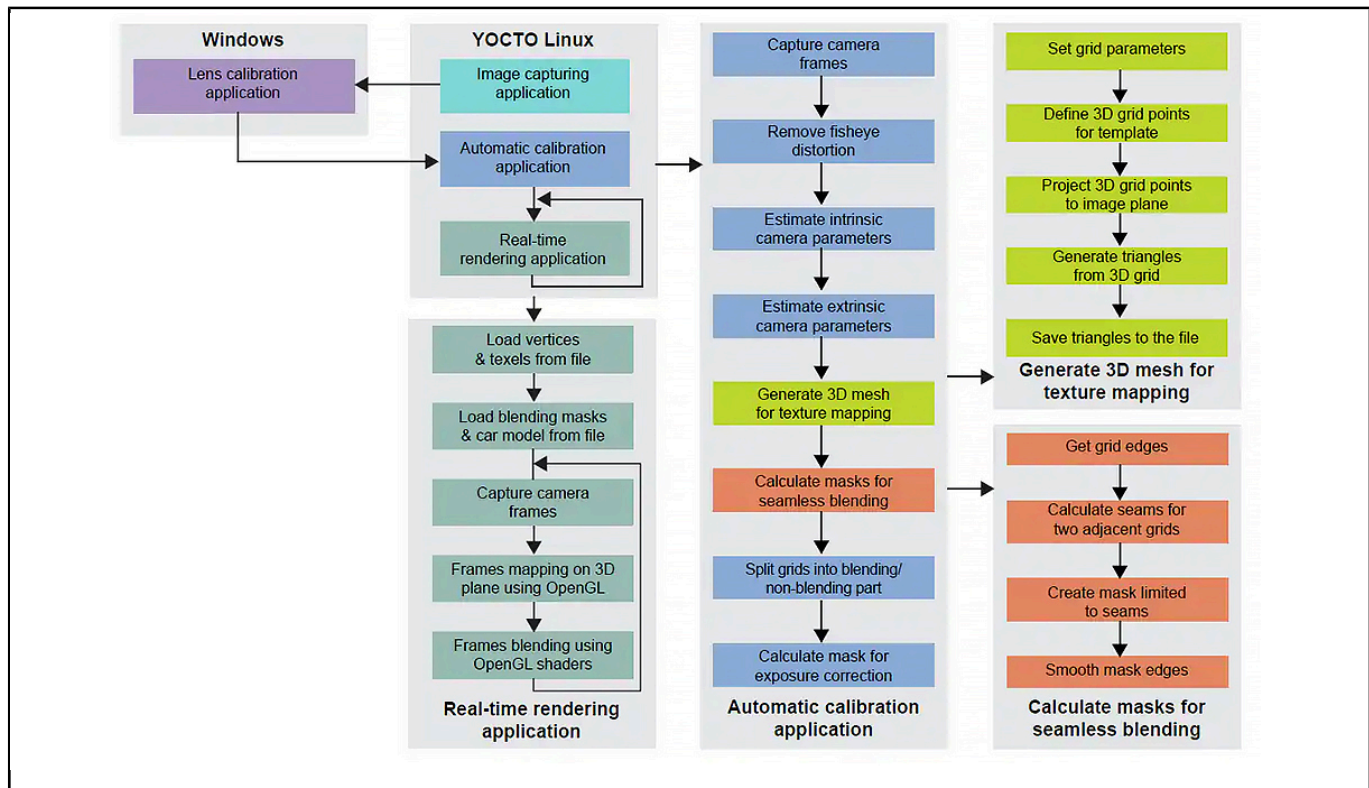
Windows

Lens calibration application

YOCTO Linux

Image capturing application

Automatic calibration application

Real-time rendering application

Load vertices & texels from file

Load blending masks & car model from file

Capture camera frames

Frames mapping on 3D plane using OpenGL

Frames blending using OpenGL shaders

Real-time rendering application

Capture camera frames

Remove fisheye distortion

Estimate intrinsic camera parameters

Estimate extrinsic camera parameters

Generate 3D mesh for texture mapping

Calculate masks for seamless blending

Split grids into blending/ non-blending part

Calculate mask for exposure correction

Automatic calibration application

Set grid parameters

Define 3D grid points for template

Project 3D grid points to image plane

Generate triangles from 3D grid

Save triangles to the file

Generate 3D mesh for texture mapping

Get grid edges

Calculate seams for two adjacent grids

Create mask limited to seams

Smooth mask edges

Calculate masks for seamless blending